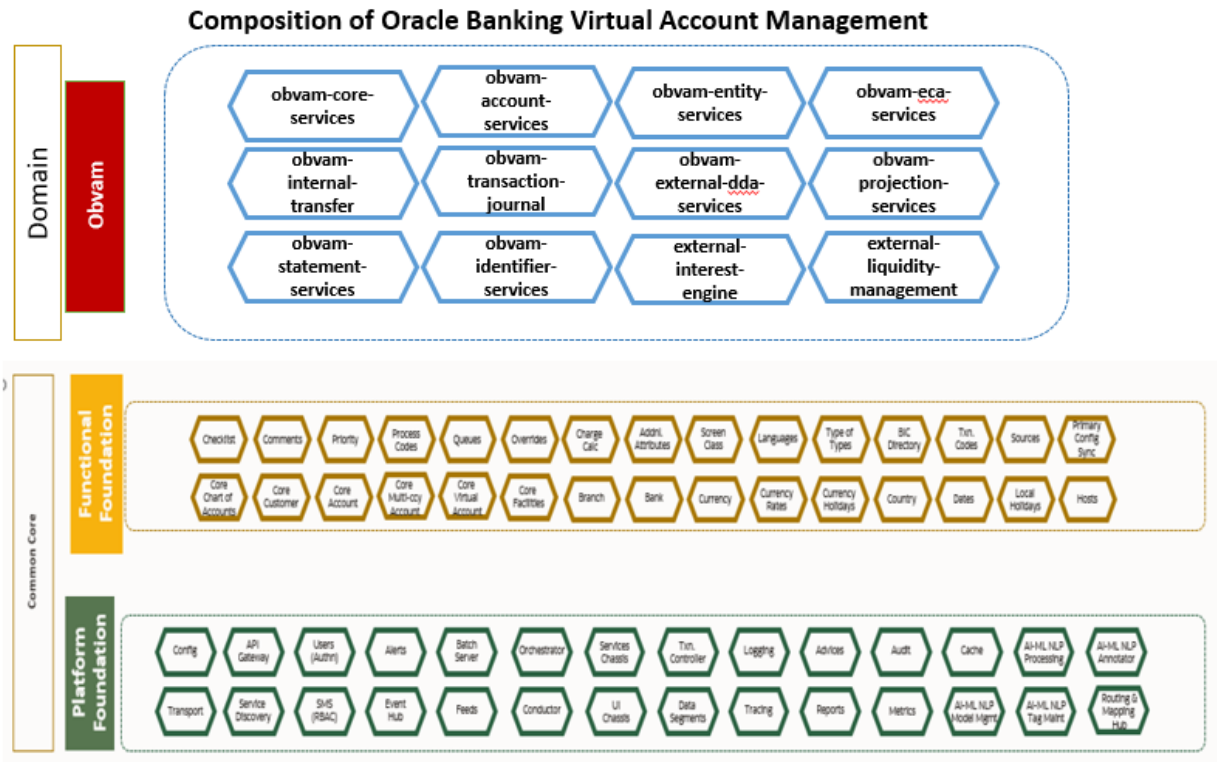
Composition of Oracle Banking Virtual Account Management

Domain

Obvam

obvam-core-services

obvam-account-services

obvam-entity-services

obvam-eca-services

obvam-internal-transfer

obvam-transaction-journal

obvam-external-dda-services

obvam-projection-services

obvam-statement-services

obvam-identifier-services

external-interest-engine

external-liquidity-management

Common Core

Functional Foundation

Checklist

Comments

Priority

Process Codes

Queues

Overrides

Charge Calc

Addnl. Attributes

Screen Class

Languages

Type of Types

BIC Directory

Txn. Codes

Sources

Primary Config Sync

Core Chart of Accounts

Core Customer

Core Account

Core Multi-ccy Account

Core Virtual Account

Core Facilities

Branch

Bank

Currency

Currency Rates

Currency Holidays

Country

Dates

Local Holidays

Hosts

Platform Foundation

Config

API Gateway

Users (Authn)

Alerts

Batch Server

Orchestrator

Services Chassis

Txn. Controller

Logging

Advices

Audit

Cache

AI-ML NLP Processing

AI-ML NLP Annotator

Transport

Service Discovery

SMS (RBAC)

Event Hub

Feeds

Conductor

UI Chassis

Data Segments

Tracing

Reports

Metrics

AI-ML NLP Model Mgmt

AI-ML NLP Tag Maint

Routing & Mapping Hub